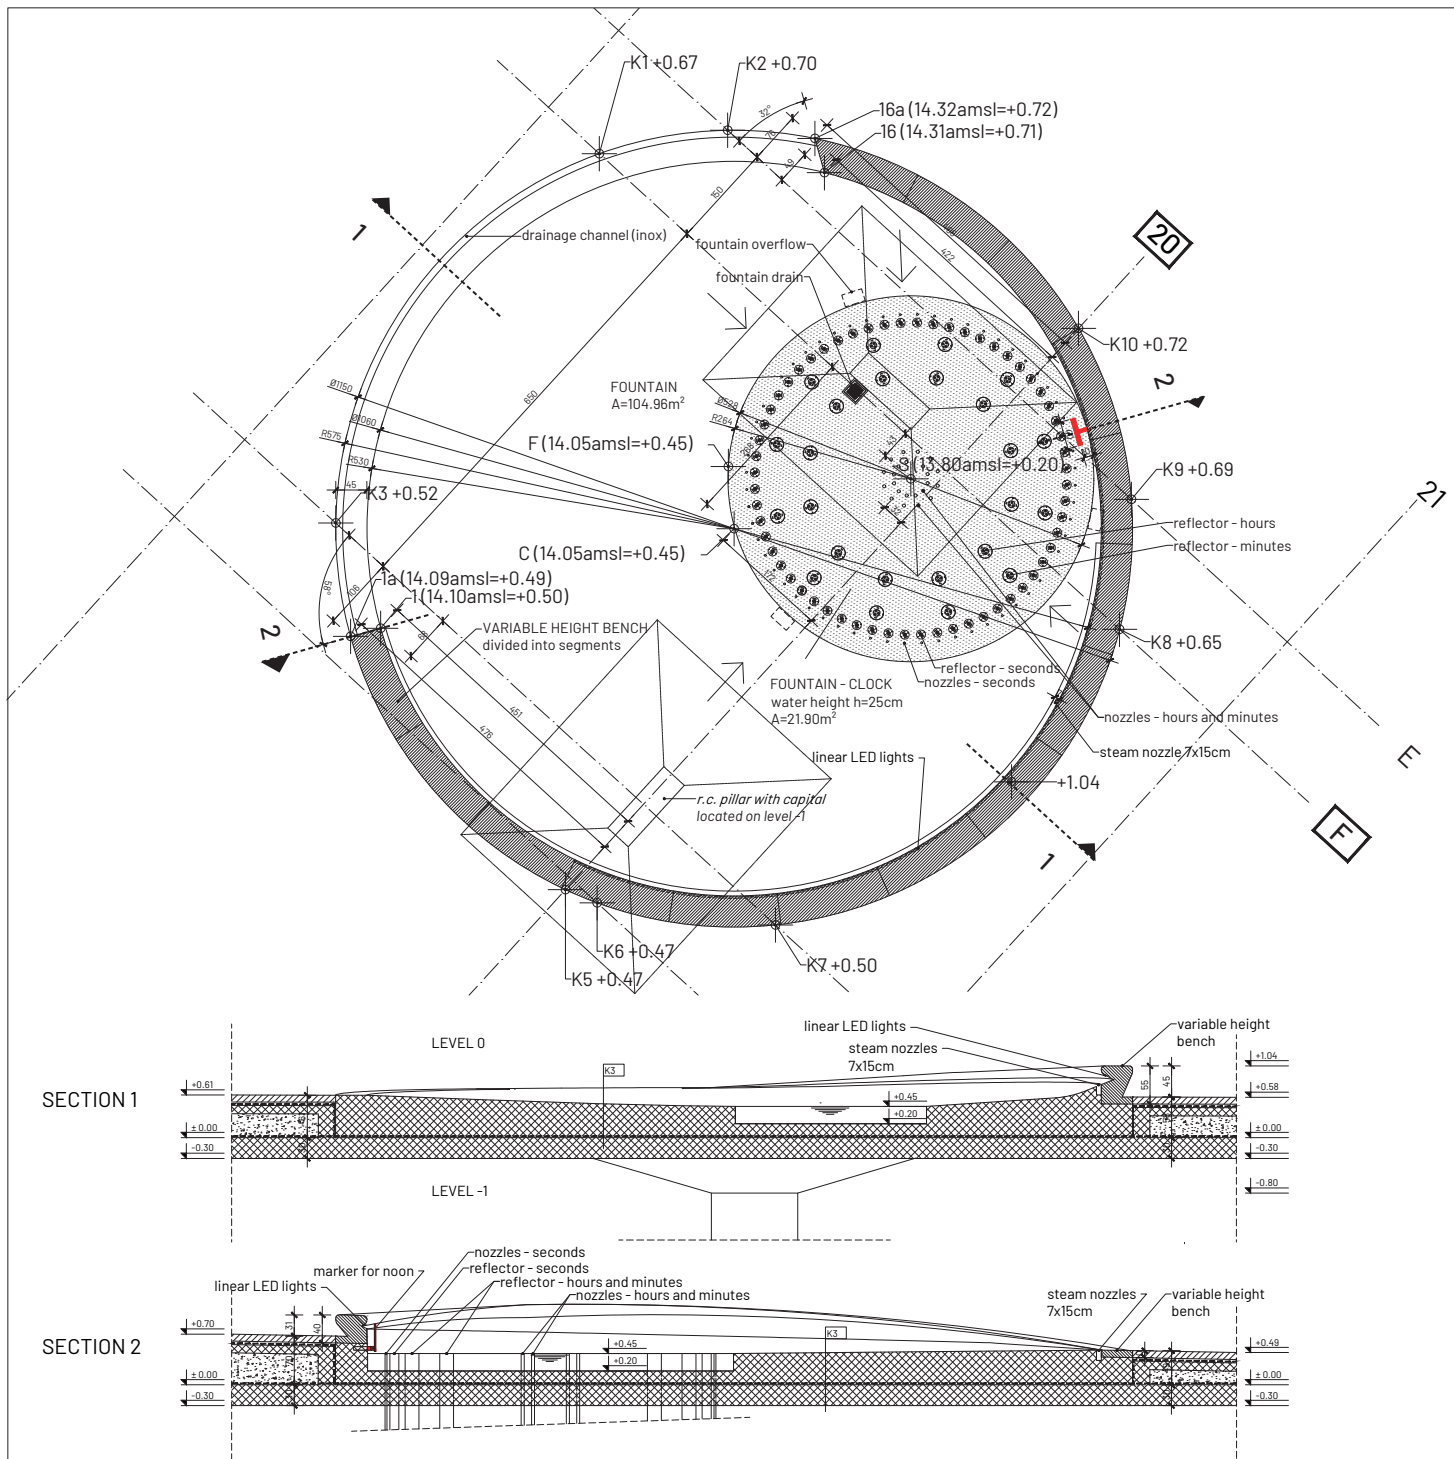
K1 +0.67
K2 +0.70
32°
16a (14.32amsl=+0.72)
16 (14.31amsl=+0.71)
1
drainage channel (inox)
fountain overflow
fountain drain
20
K10 +0.72
2
FOUNTAIN
A=104.96m$^2$
Ø1150
Ø1060
R575
R530
45
F (14.05amsl=+0.45)
Ø528
R264
S (13.80amsl=+0.20)
K3 +0.52
K9 +0.69
21
C (14.05amsl=+0.45)
reflector - hours
reflector - minutes
1a (14.09amsl=+0.49)
1 (14.10amsl=+0.50)
2
VARIABLE HEIGHT BENCH
divided into segments
K8 +0.65
reflector - seconds
nozzles - seconds
FOUNTAIN - CLOCK
water height h=25cm
A=21.90m$^2$
nozzles - hours and minutes
steam nozzle 7x15cm
E
linear LED lights
+1.04
r.c. pillar with capital
located on level -1
F
1
K6 +0.47
K5 +0.47
K7 +0.50
650
150
451
476
422

LEVEL 0
linear LED lights
steam nozzles
7x15cm
variable height
bench
K3
+1.04
+0.61
+0.58
SECTION 1
+0.45
+0.20
55
45
±0.00
±0.00
-0.30
-0.30
LEVEL -1
-0.80

nozzles - seconds
marker for noon
reflector - seconds
reflector - hours and minutes
linear LED lights
nozzles - hours and minutes
steam nozzles
7x15cm
variable height
bench
+0.70
31
40
K3
+0.49
SECTION 2
+0.45
+0.20
±0.00
±0.00
-0.30
-0.30